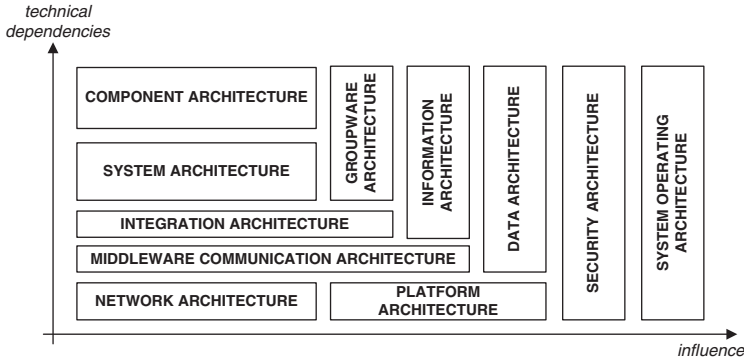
technical dependencies

COMPONENT ARCHITECTURE

GROUPWARE ARCHITECTURE

INFORMATION ARCHITECTURE

DATA ARCHITECTURE

SECURITY ARCHITECTURE

SYSTEM OPERATING ARCHITECTURE

SYSTEM ARCHITECTURE

INTEGRATION ARCHITECTURE

MIDDLEWARE COMMUNICATION ARCHITECTURE

NETWORK ARCHITECTURE

PLATFORM ARCHITECTURE

influence